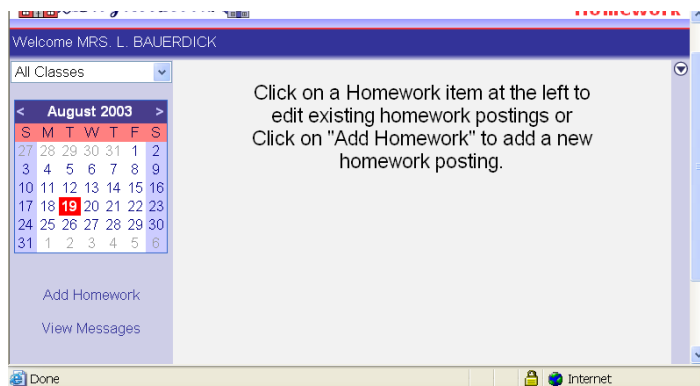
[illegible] Homework

Welcome MRS. L. BAUERDICK

All Classes

< August 2003 >

| S | M | T | W | T | F | S |
|---|---|---|---|---|---|---|
| 27 | 28 | 29 | 30 | 31 | 1 | 2 |
| 3 | 4 | 5 | 6 | 7 | 8 | 9 |
| 10 | 11 | 12 | 13 | 14 | 15 | 16 |
| 17 | 18 | 19 | 20 | 21 | 22 | 23 |
| 24 | 25 | 26 | 27 | 28 | 29 | 30 |
| 31 | 1 | 2 | 3 | 4 | 5 | 6 |

Add Homework

View Messages

Click on a Homework item at the left to edit existing homework postings or Click on "Add Homework" to add a new homework posting.

Done

Internet